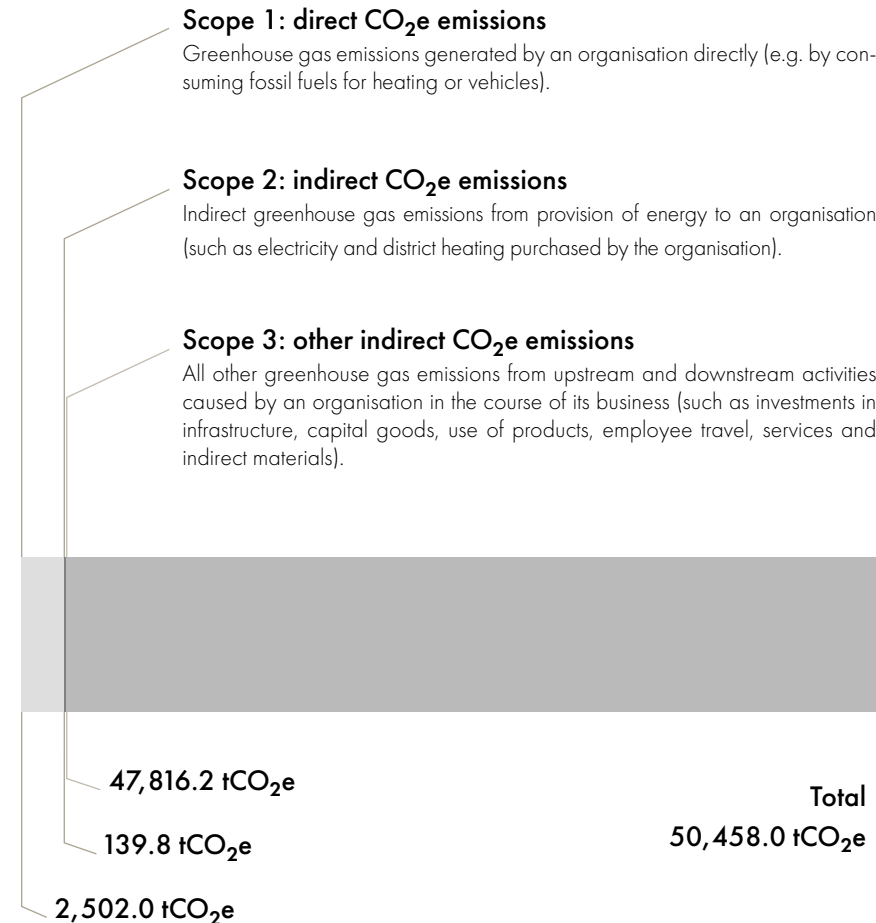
Scope 1: direct $CO_2$e emissions

Greenhouse gas emissions generated by an organisation directly (e.g. by consuming fossil fuels for heating or vehicles).

Scope 2: indirect $CO_2$e emissions

Indirect greenhouse gas emissions from provision of energy to an organisation (such as electricity and district heating purchased by the organisation).

Scope 3: other indirect $CO_2$e emissions

All other greenhouse gas emissions from upstream and downstream activities caused by an organisation in the course of its business (such as investments in infrastructure, capital goods, use of products, employee travel, services and indirect materials).

47,816.2 $tCO_2$e

Total
50,458.0 $tCO_2$e

139.8 $tCO_2$e

2,502.0 $tCO_2$e